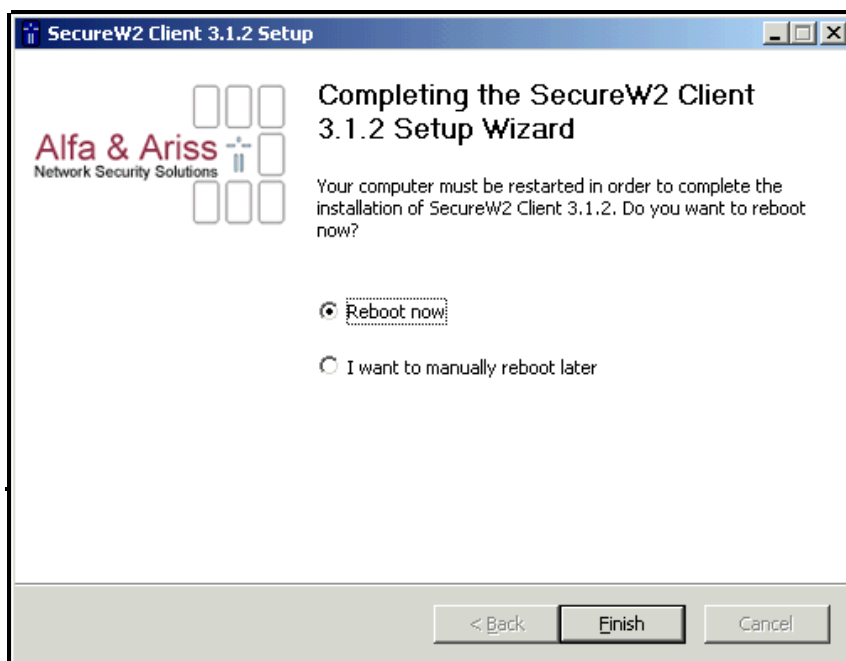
SecureW2 Client 3.1.2 Setup

Alfa & Ariss
Network Security Solutions

Completing the SecureW2 Client 3.1.2 Setup Wizard

Your computer must be restarted in order to complete the installation of SecureW2 Client 3.1.2. Do you want to reboot now?

Reboot now

I want to manually reboot later

< Back

Finish

Cancel